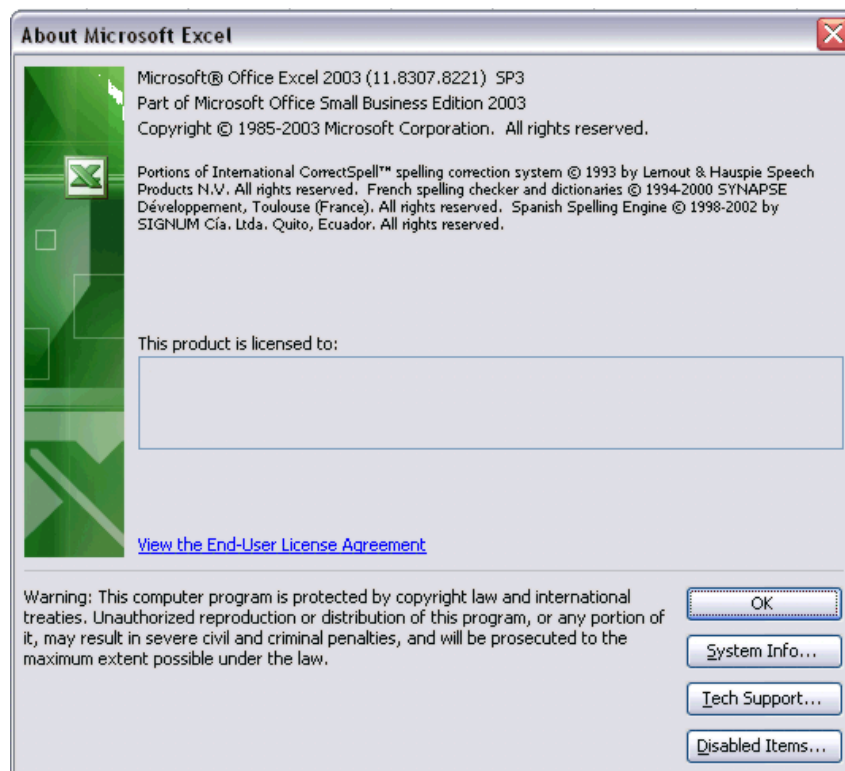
About Microsoft Excel

Microsoft® Office Excel 2003 (11.8307.8221) SP3
Part of Microsoft Office Small Business Edition 2003
Copyright © 1985-2003 Microsoft Corporation. All rights reserved.

Portions of International CorrectSpell™ spelling correction system © 1993 by Lernout & Hauspie Speech Products N.V. All rights reserved. French spelling checker and dictionaries © 1994-2000 SYNAPSE Développement, Toulouse (France). All rights reserved. Spanish Spelling Engine © 1998-2002 by SIGNUM Cía. Ltda. Quito, Ecuador. All rights reserved.

This product is licensed to:

View the End-User License Agreement

Warning: This computer program is protected by copyright law and international treaties. Unauthorized reproduction or distribution of this program, or any portion of it, may result in severe civil and criminal penalties, and will be prosecuted to the maximum extent possible under the law.

OK

System Info...

Tech Support...

Disabled Items...